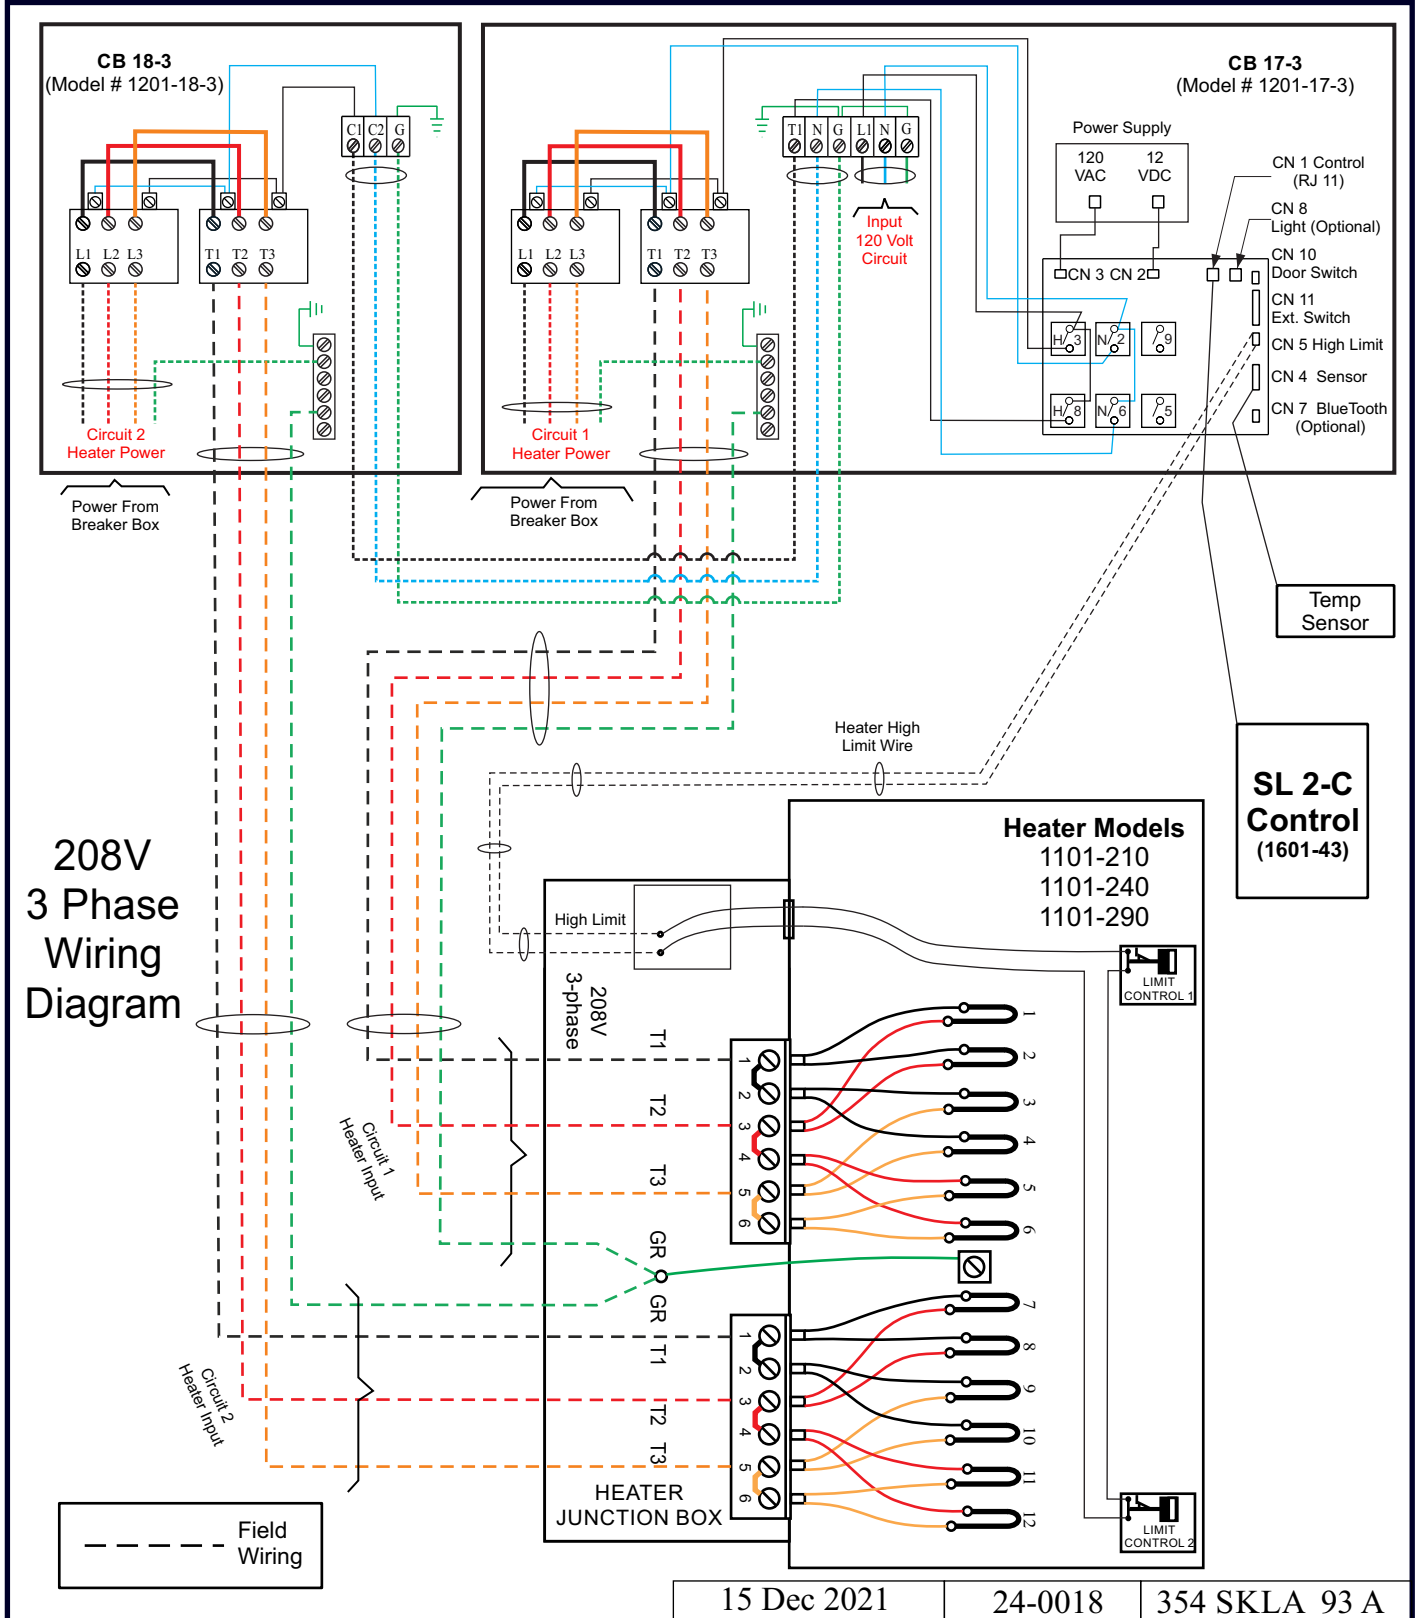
CB 18-3
(Model # 1201-18-3)

C1 C2 G

L1 L2 L3 T1 T2 T3

Circuit 2
Heater Power

Power From
Breaker Box

L1 L2 L3 T1 T2 T3

Circuit 1
Heater Power

Power From
Breaker Box

T1 N G L1 N G

Input
120 Volt
Circuit

CB 17-3
(Model # 1201-17-3)

Power Supply

120 VAC 12 VDC

CN 3 CN 2

CN 1 Control
(RJ 11)

CN 8
Light (Optional)

CN 10
Door Switch

CN 11
Ext. Switch

CN 5 High Limit

CN 4 Sensor

CN 7 BlueTooth
(Optional)

H/3 N/2 /9
H/8 N/6 /5

Temp
Sensor

Heater High
Limit Wire

SL 2-C
Control
(1601-43)

Heater Models
1101-210
1101-240
1101-290

High Limit

208V
3-phase

208V
3 Phase
Wiring
Diagram

LIMIT
CONTROL 1

T1
T2
T3
GR
GR
T1
T2
T3

Circuit 1
Heater Input

Circuit 2
Heater Input

1 2 3 4 5 6
1 2 3 4 5 6

1 2 3 4 5 6 7 8 9 10 11 12

HEATER
JUNCTION BOX

LIMIT
CONTROL 2

Field
Wiring

| 15 Dec 2021 | 24-0018 | 354 SKLA 93 A |